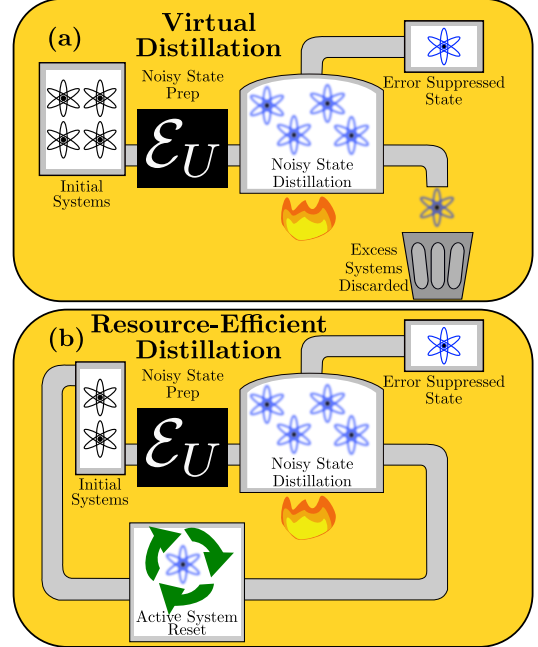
(a)

Virtual Distillation

Noisy State Prep

$\mathcal{E}_U$

Initial Systems

Noisy State Distillation

Error Suppressed State

Excess Systems Discarded

(b)

Resource-Efficient Distillation

Noisy State Prep

$\mathcal{E}_U$

Initial Systems

Noisy State Distillation

Error Suppressed State

Active System Reset